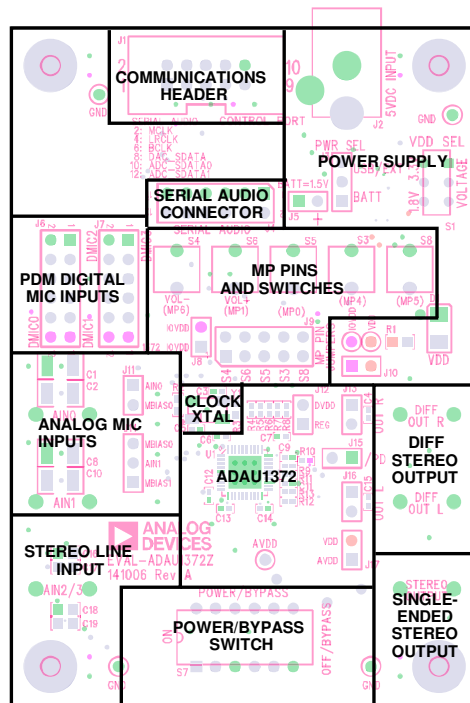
J1
COMMUNICATIONS HEADER
10
9
2
1
SERIAL AUDIO CONTROL PORT
2: MCLK
4: LRCLK
6: BCLK
8: DAC_SDATA
10: ADC_SDATA0
12: ADC_SDATA1
GND
5VDC INPUT
J2
PWR SEL
USB/EXT
BATT
POWER SUPPLY
VDD SEL
1.8V
3.3V
VOLTAGE
GND
S1
BATT=1.5V
J5
SERIAL AUDIO CONNECTOR
SERIAL AUDIO
J6
J7
DMIC2
DMIC3
PDM DIGITAL MIC INPUTS
DMIC0
DMIC1
S4
S6
S5
S3
S8
MP PINS AND SWITCHES
VOL- (MP5)
VOL+ (MP1)
(MP0)
(MP4)
(MP5)
IOVDD
J8
S4
S6
S5
S3
S8
MP PIN
R1
J10
VDD
J11
C1
C2
AIN0
MBIAS0
ANALOG MIC INPUTS
MBIAS0
AIN1
MBIAS1
C8
C10
AIN1
CLOCK XTAL
C5
C6
C7
J12
DVDD
REG
J13
J15
DIFF OUT R
DIFF STEREO OUTPUT
DIFF OUT L
J16
ADAU1372
C12
C13
C14
R10
ANALOG DEVICES
EVAL-ADAU1372Z
141006 Rev A
STEREO LINE INPUT
AIN2/3
C18
C19
AVDD
VDD
AVDD
POWER/BYPASS
POWER/BYPASS SWITCH
ON
OFF/BYPASS
S7
SINGLE-ENDED STEREO OUTPUT
STEREO
GND
GND